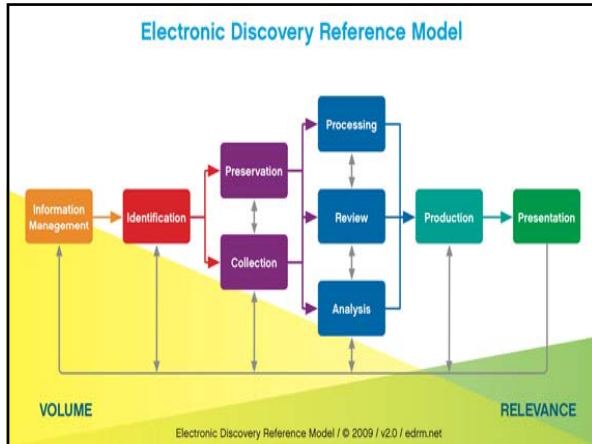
Electronic Discovery Reference Model

Information Management

Identification

Preservation

Collection

Processing

Review

Analysis

Production

Presentation

VOLUME

RELEVANCE

Electronic Discovery Reference Model / © 2009 / v2.0 / edrm.net